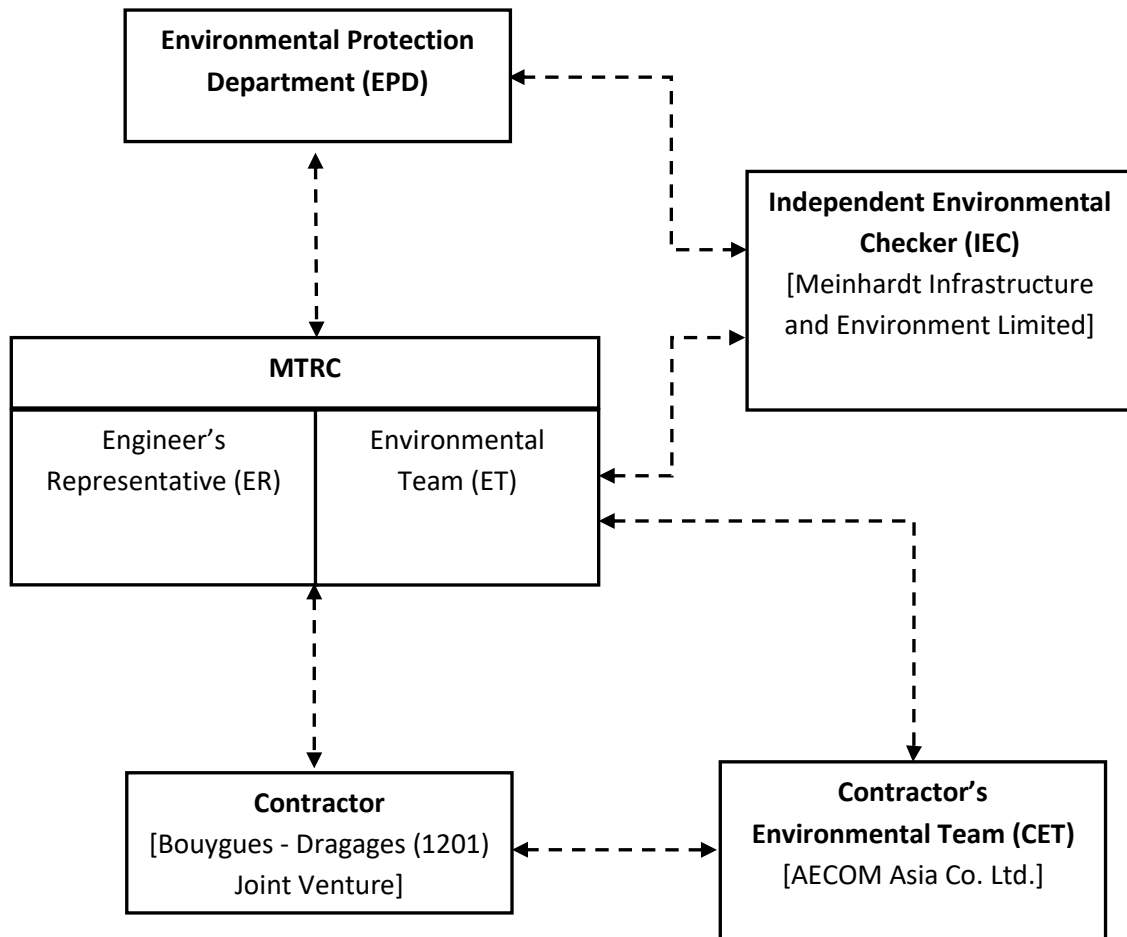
Environmental Protection Department (EPD)

Independent Environmental Checker (IEC)
[Meinhardt Infrastructure and Environment Limited]

MTRC

Engineer's Representative (ER)

Environmental Team (ET)

Contractor
[Bouygues - Dragages (1201) Joint Venture]

Contractor's Environmental Team (CET)
[AECOM Asia Co. Ltd.]